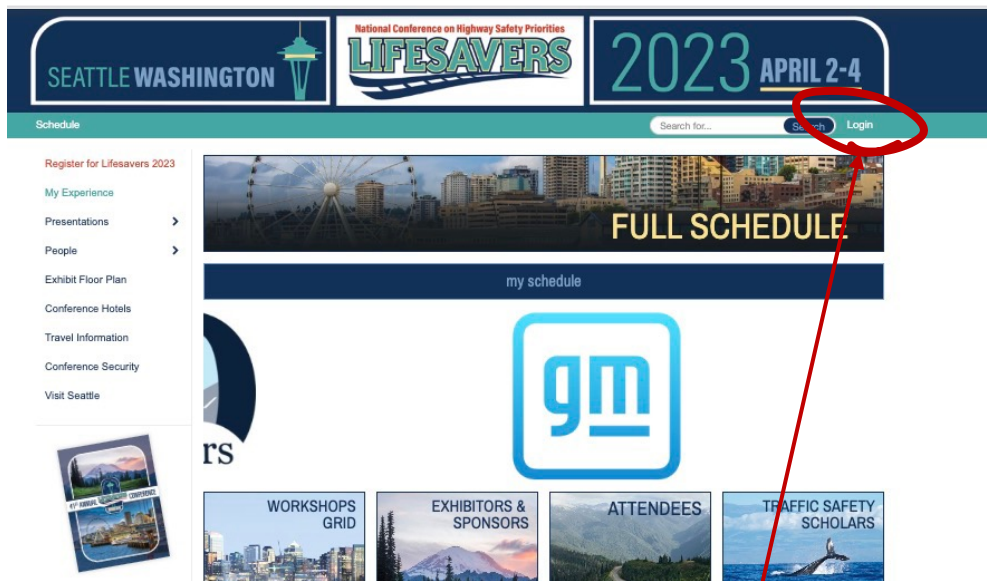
SEATTLE WASHINGTON

National Conference on Highway Safety Priorities
LIFESAVERS

2023 APRIL 2-4

Schedule

Search for...

Search

Login

Register for Lifesavers 2023

My Experience

Presentations >

People >

Exhibit Floor Plan

Conference Hotels

Travel Information

Conference Security

Visit Seattle

41st ANNUAL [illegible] CONFERENCE

FULL SCHEDULE

my schedule

rs

gm

WORKSHOPS GRID

EXHIBITORS & SPONSORS

ATTENDEES

TRAFFIC SAFETY SCHOLARS